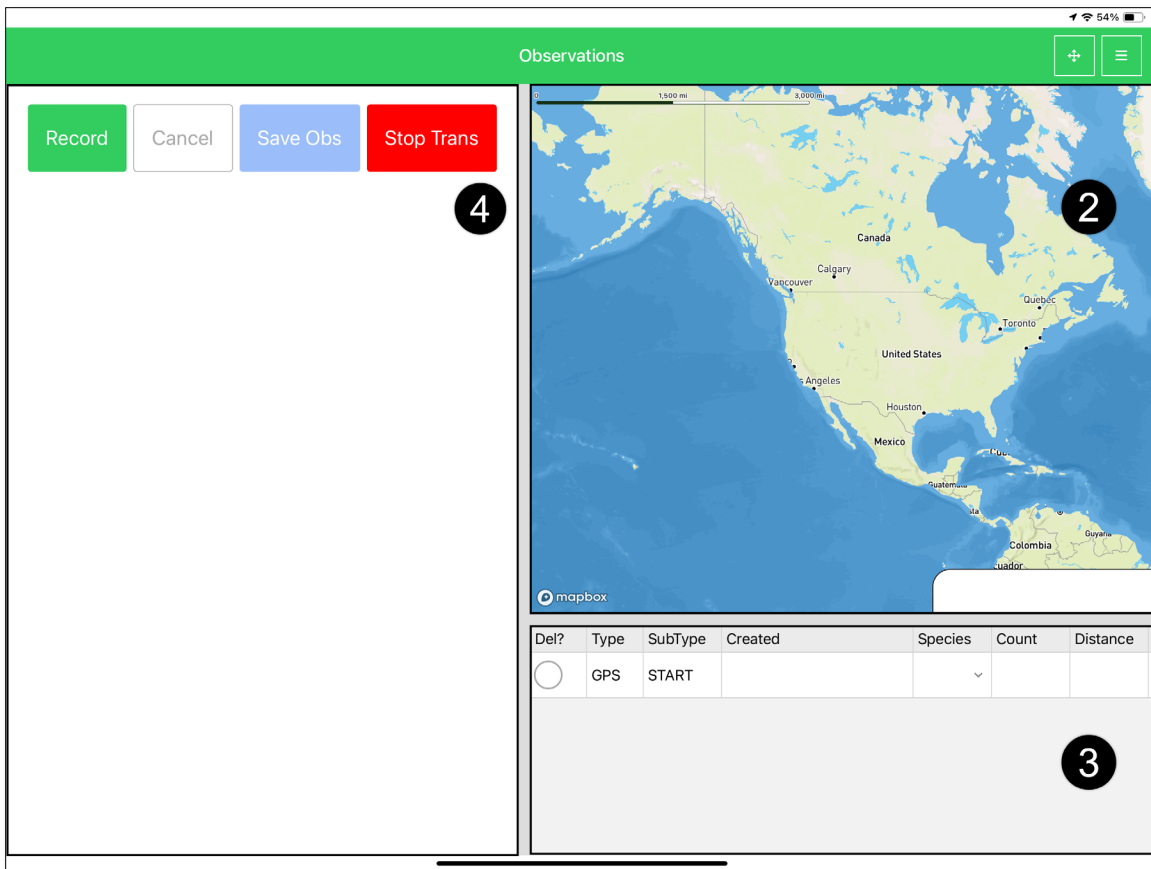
54%

Observations

Record Cancel Save Obs Stop Trans

4

0 1,500 mi 3,000 mi

2

Canada
Calgary
Vancouver
Quebec
Toronto
United States
s Angeles
Houston
Mexico
Cuba
Guatemala
Colombia
Guyana
uador

mapbox

| Del? | Type | SubType | Created | Species | Count | Distance |
|---|---|---|---|---|---|---|
| | GPS | START | | | | |

3